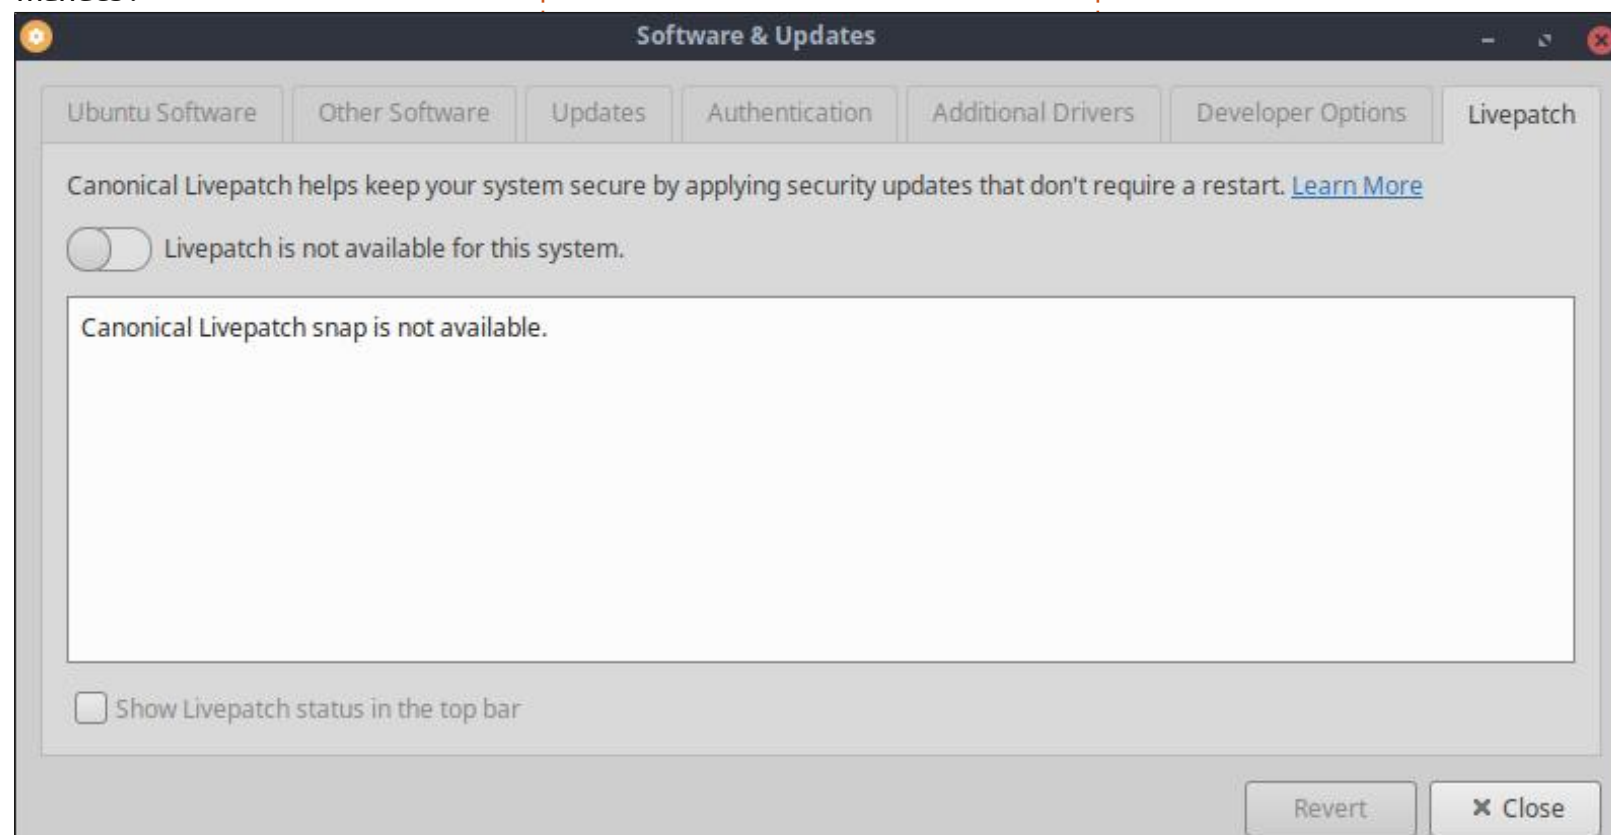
Software & Updates

Ubuntu Software | Other Software | Updates | Authentication | Additional Drivers | Developer Options | Livepatch

Canonical Livepatch helps keep your system secure by applying security updates that don't require a restart. Learn More

Livepatch is not available for this system.

Canonical Livepatch snap is not available.

Show Livepatch status in the top bar

Revert

Close